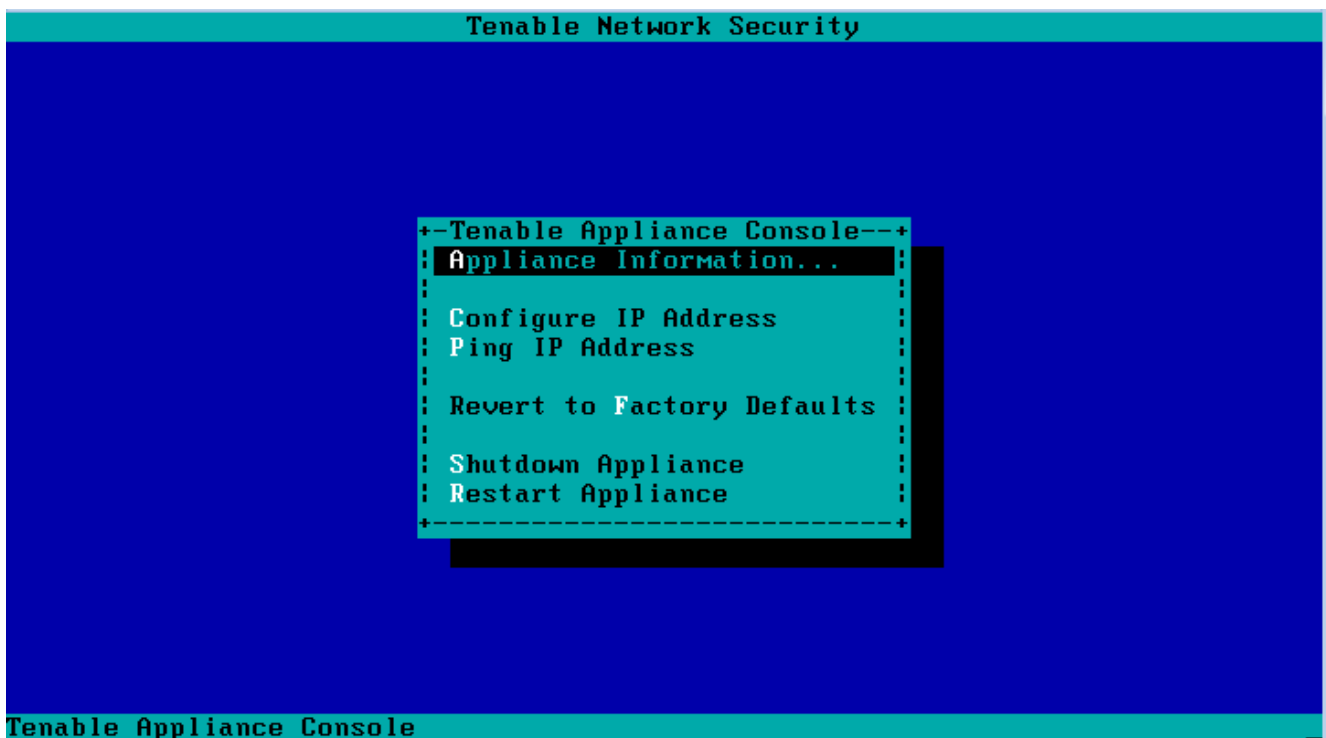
Tenable Network Security

Tenable Appliance Console

Appliance Information...

Configure IP Address
Ping IP Address

Revert to Factory Defaults

Shutdown Appliance
Restart Appliance

Tenable Appliance Console